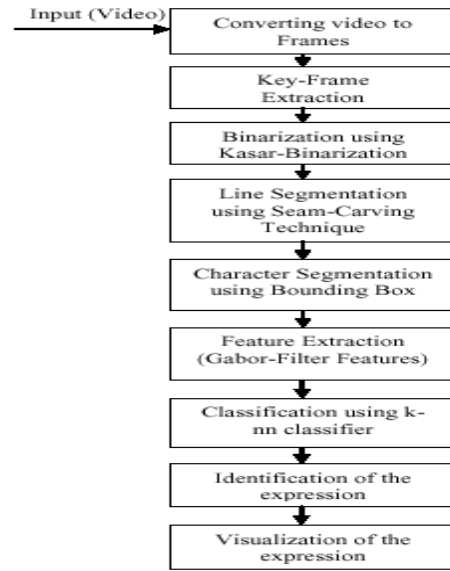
Input (Video)

Converting video to Frames

Key-Frame Extraction

Binarization using Kasar-Binarization

Line Segmentation using Seam-Carving Technique

Character Segmentation using Bounding Box

Feature Extraction (Gabor-Filter Features)

Classification using k-nn classifier

Identification of the expression

Visualization of the expression